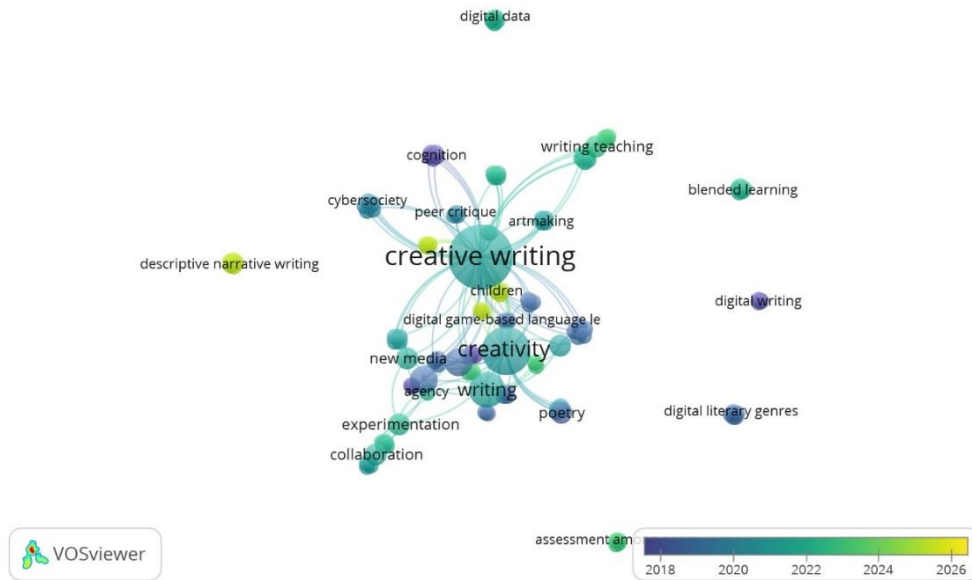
digital data

writing teaching

cognition

blended learning

cybersociety

peer critique

artmaking

descriptive narrative writing

creative writing

children

digital writing

digital game-based language le

creativity

new media

agency

writing

poetry

digital literary genres

experimentation

collaboration

VOSviewer

assessment amo

2018 2020 2022 2024 2026